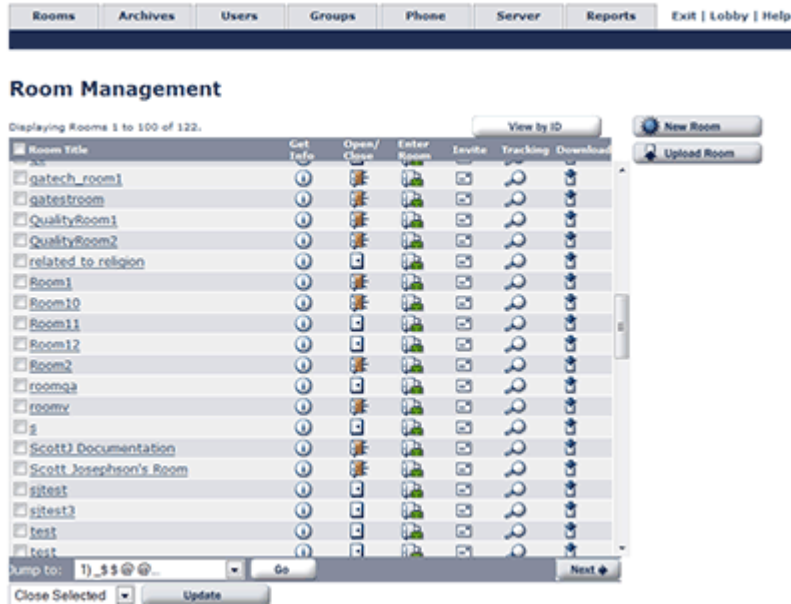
Rooms | Archives | Users | Groups | Phone | Server | Reports | Exit | Lobby | Help

Room Management

Displaying Rooms 1 to 100 of 122.

View by ID

New Room

Upload Room

| Room Title | Get Info | Open/ Close | Enter Room | Invite | Tracking | Download |
|---|---|---|---|---|---|---|
| gatech_room1 | | | | | | |
| gatestroom | | | | | | |
| QualityRoom1 | | | | | | |
| QualityRoom2 | | | | | | |
| related to religion | | | | | | |
| Room1 | | | | | | |
| Room10 | | | | | | |
| Room11 | | | | | | |
| Room12 | | | | | | |
| Room2 | | | | | | |
| roomqa | | | | | | |
| roomy | | | | | | |
| s | | | | | | |
| ScottJ Documentation | | | | | | |
| Scott Josephson's Room | | | | | | |
| sjtest | | | | | | |
| sjtest3 | | | | | | |
| test | | | | | | |
| test | | | | | | |

Jump to: 1) _$ $ @ @... Go

Next

Close Selected Update